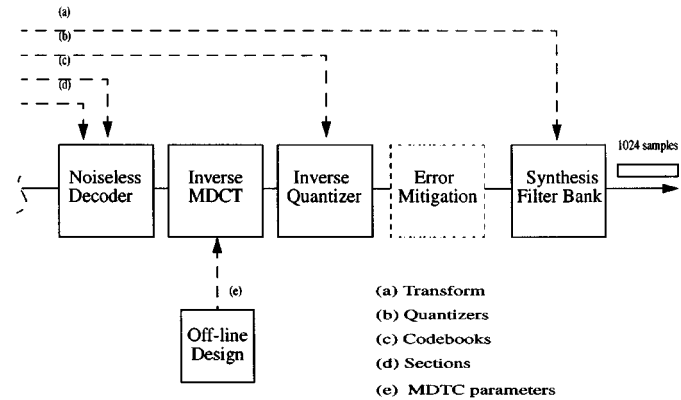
(a)

(b)

(c)

(d)

Noiseless Decoder

Inverse MDCT

Inverse Quantizer

Error Mitigation

Synthesis Filter Bank

1024 samples

(e)

Off-line Design

(a) Transform

(b) Quantizers

(c) Codebooks

(d) Sections

(e) MDTC parameters